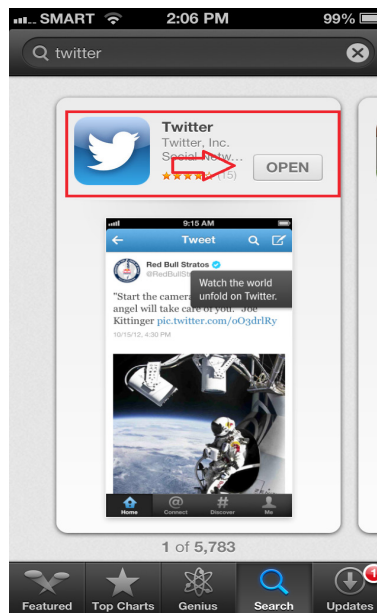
SMART 2:06 PM 99%

twitter

Twitter
Twitter, Inc.
Social Netw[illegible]
(15)
OPEN

9:15 AM
Tweet
Red Bull Stratos
@RedBullSt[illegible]
Watch the world unfold on Twitter.
"Start the camera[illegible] angel will take care of you." Joe Kittinger pic.twitter.com/oO3drlRy
10/15/12, 4:30 PM
Home Connect Discover Me

1 of 5,783

Featured Top Charts Genius Search Updates 1